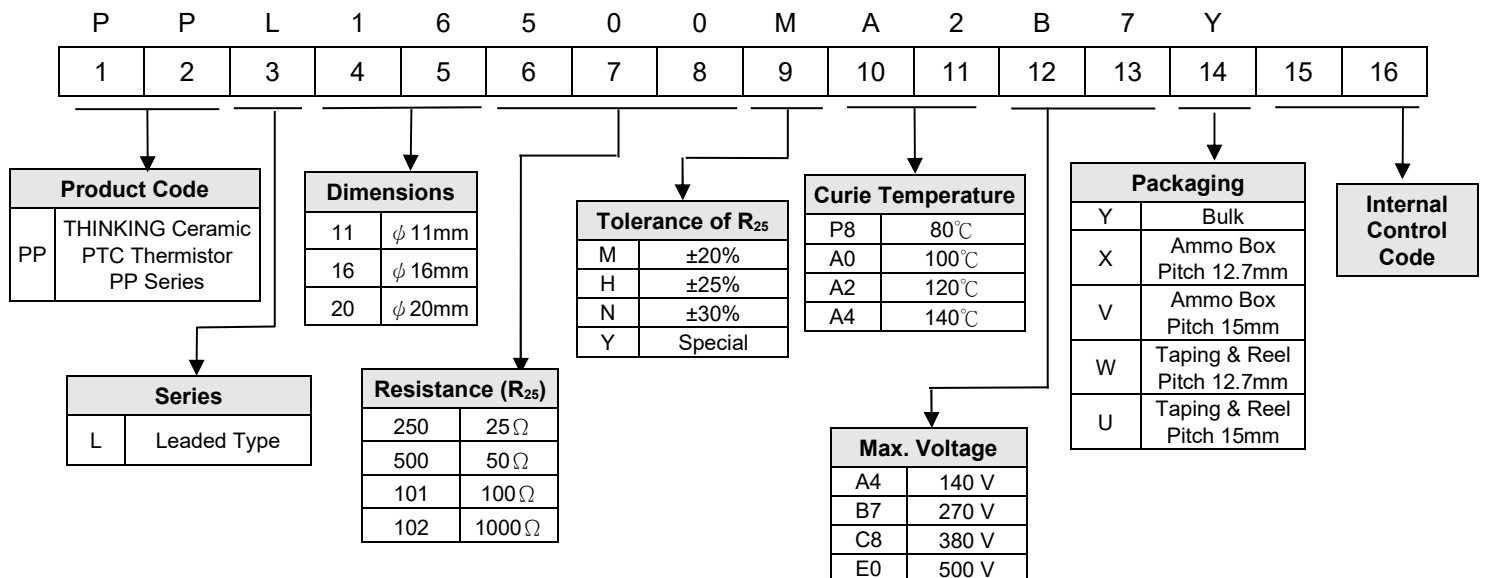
P P L 1 6 5 0 0 M A 2 B 7 Y

| 1 | 2 | 3 | 4 | 5 | 6 | 7 | 8 | 9 | 10 | 11 | 12 | 13 | 14 | 15 | 16 |
|---|---|---|---|---|---|---|---|---|---|---|---|---|---|---|---|

| Product Code | |
|---|---|
| PP | THINKING Ceramic PTC Thermistor PP Series |

| Dimensions | |
|---|---|
| 11 | $\phi$11mm |
| 16 | $\phi$16mm |
| 20 | $\phi$20mm |

| Tolerance of $R_{25}$ | |
|---|---|
| M | ±20% |
| H | ±25% |
| N | ±30% |
| Y | Special |

| Curie Temperature | |
|---|---|
| P8 | 80℃ |
| A0 | 100℃ |
| A2 | 120℃ |
| A4 | 140℃ |

| Packaging | |
|---|---|
| Y | Bulk |
| X | Ammo Box Pitch 12.7mm |
| V | Ammo Box Pitch 15mm |
| W | Taping & Reel Pitch 12.7mm |
| U | Taping & Reel Pitch 15mm |

Internal Control Code

| Series | |
|---|---|
| L | Leaded Type |

| Resistance ($R_{25}$) | |
|---|---|
| 250 | 25$\Omega$ |
| 500 | 50$\Omega$ |
| 101 | 100$\Omega$ |
| 102 | 1000$\Omega$ |

| Max. Voltage | |
|---|---|
| A4 | 140 V |
| B7 | 270 V |
| C8 | 380 V |
| E0 | 500 V |